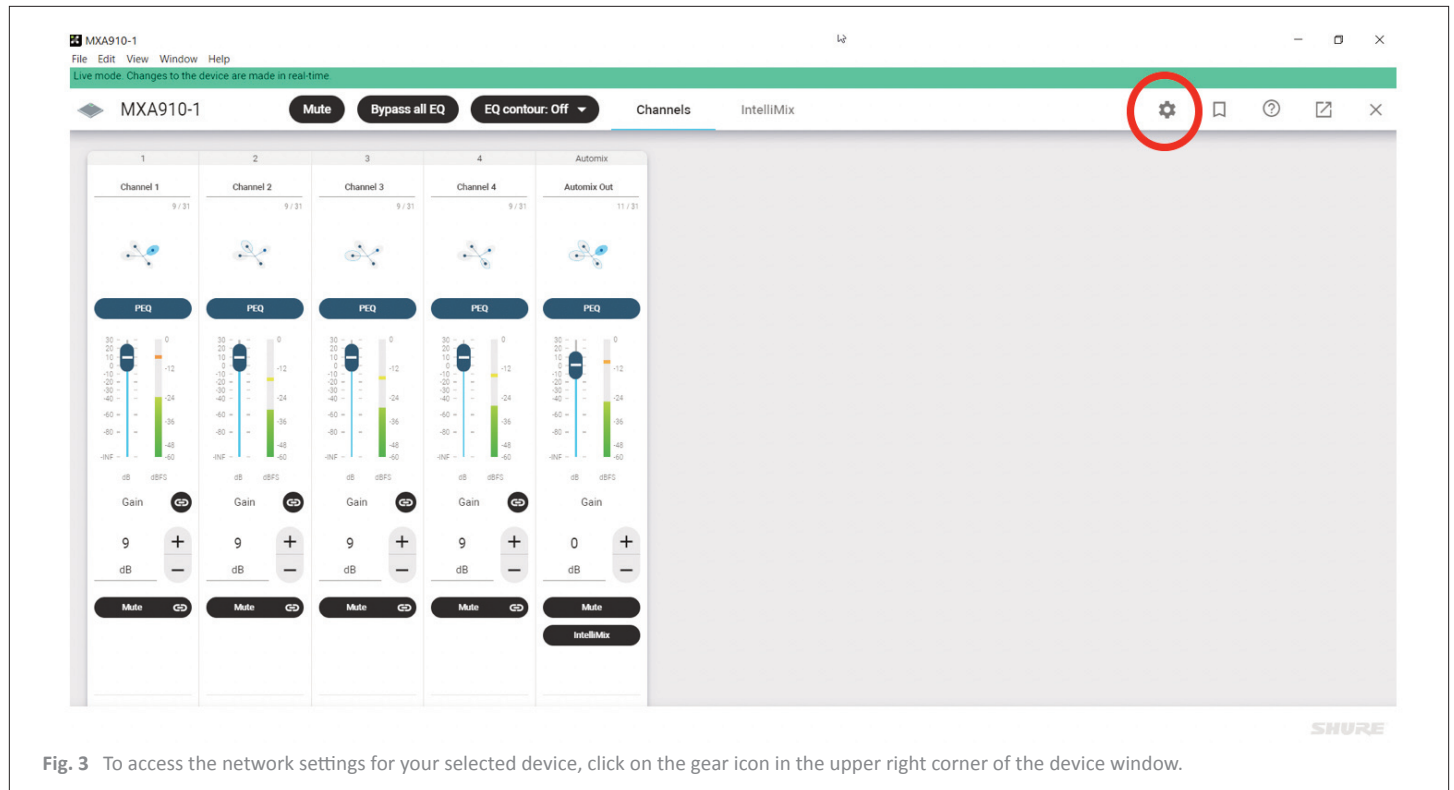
MXA910-1
File Edit View Window Help
Live mode. Changes to the device are made in real-time

MXA910-1 Mute Bypass all EQ EQ contour: Off Channels IntelliMix

| 1 | 2 | 3 | 4 | Automix |
|---|---|---|---|---|
| Channel 1 | Channel 2 | Channel 3 | Channel 4 | Automix Out |
| 9 / 31 | 9 / 31 | 9 / 31 | 9 / 31 | 11 / 31 |
| PEQ | PEQ | PEQ | PEQ | PEQ |
| Gain | Gain | Gain | Gain | Gain |
| 9 dB | 9 dB | 9 dB | 9 dB | 0 dB |
| Mute | Mute | Mute | Mute | Mute |
| | | | | IntelliMix |

30 20 10 0 -10 -20 -30 -40 -60 -80 -INF dB
0 -12 -24 -36 -48 -60 dBFS

SHURE

Fig. 3 To access the network settings for your selected device, click on the gear icon in the upper right corner of the device window.